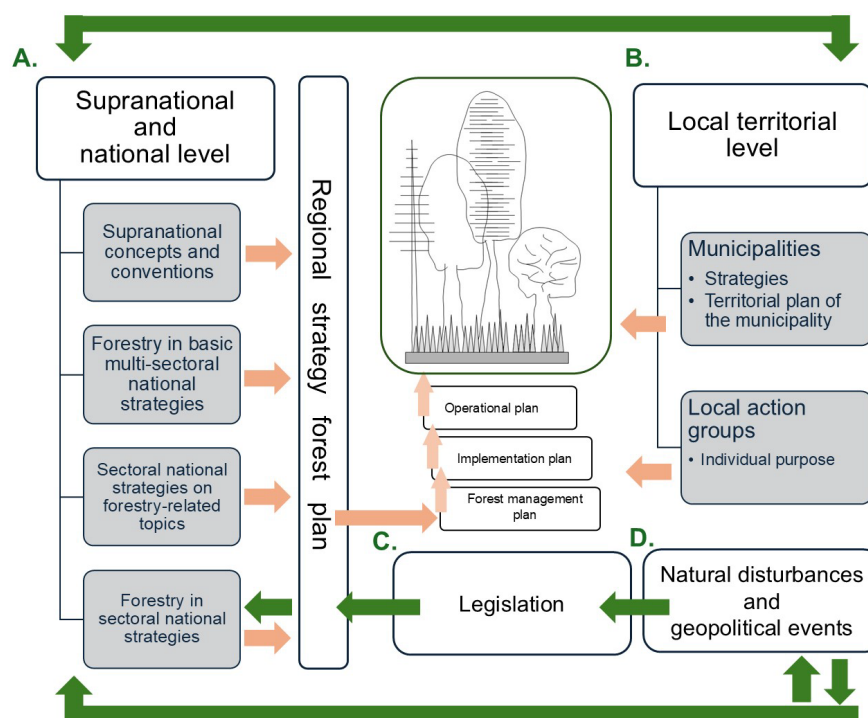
A.

Supranational and national level

Supranational concepts and conventions

Forestry in basic multi-sectoral national strategies

Sectoral national strategies on forestry-related topics

Forestry in sectoral national strategies

Regional strategy forest plan

Operational plan

Implementation plan

Forest management plan

B.

Local territorial level

Municipalities
• Strategies
• Territorial plan of the municipality

Local action groups
• Individual purpose

C.

Legislation

D.

Natural disturbances and geopolitical events